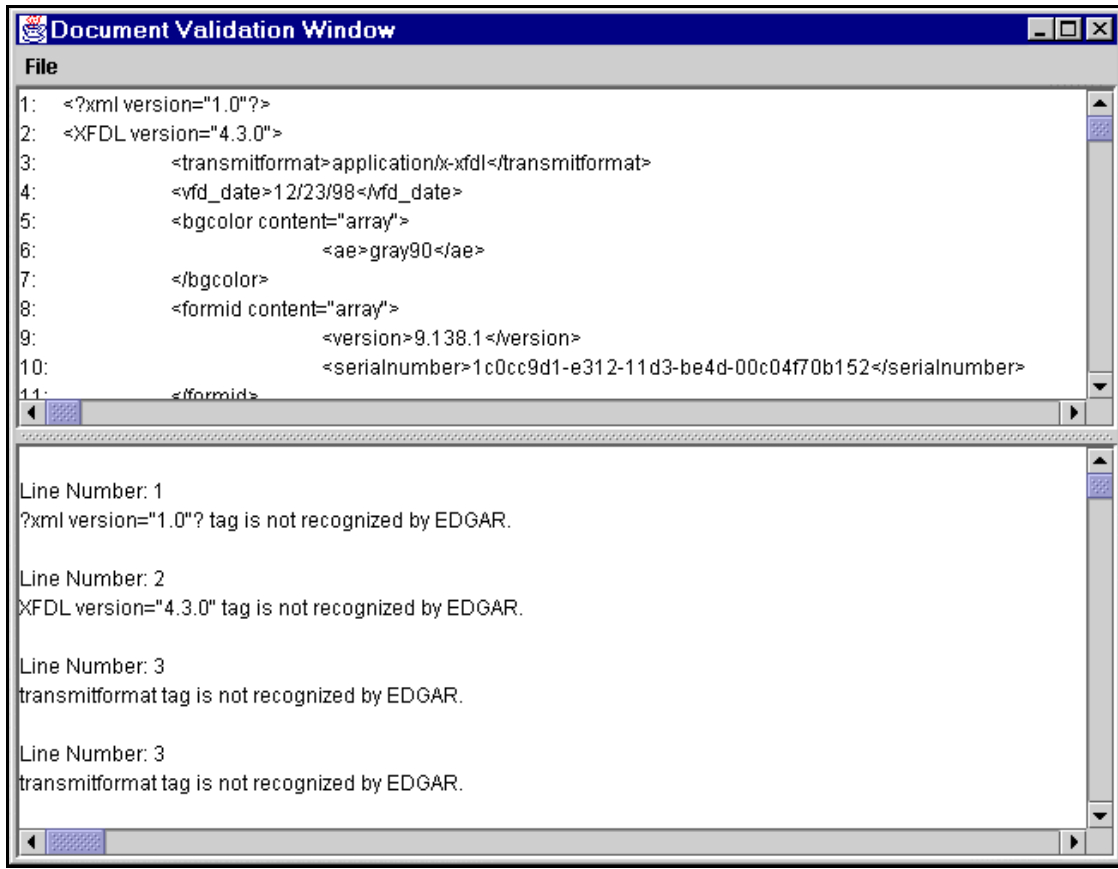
Document Validation Window

File

1: <?xml version="1.0"?>
2: <XFDL version="4.3.0">
3: <transmitformat>application/x-xfdl</transmitformat>
4: <vfd_date>12/23/98</vfd_date>
5: <bgcolor content="array">
6: <ae>gray90</ae>
7: </bgcolor>
8: <formid content="array">
9: <version>9.138.1</version>
10: <serialnumber>1c0cc9d1-e312-11d3-be4d-00c04f70b152</serialnumber>
11: </formid>

Line Number: 1
?xml version="1.0"? tag is not recognized by EDGAR.

Line Number: 2
XFDL version="4.3.0" tag is not recognized by EDGAR.

Line Number: 3
transmitformat tag is not recognized by EDGAR.

Line Number: 3
transmitformat tag is not recognized by EDGAR.